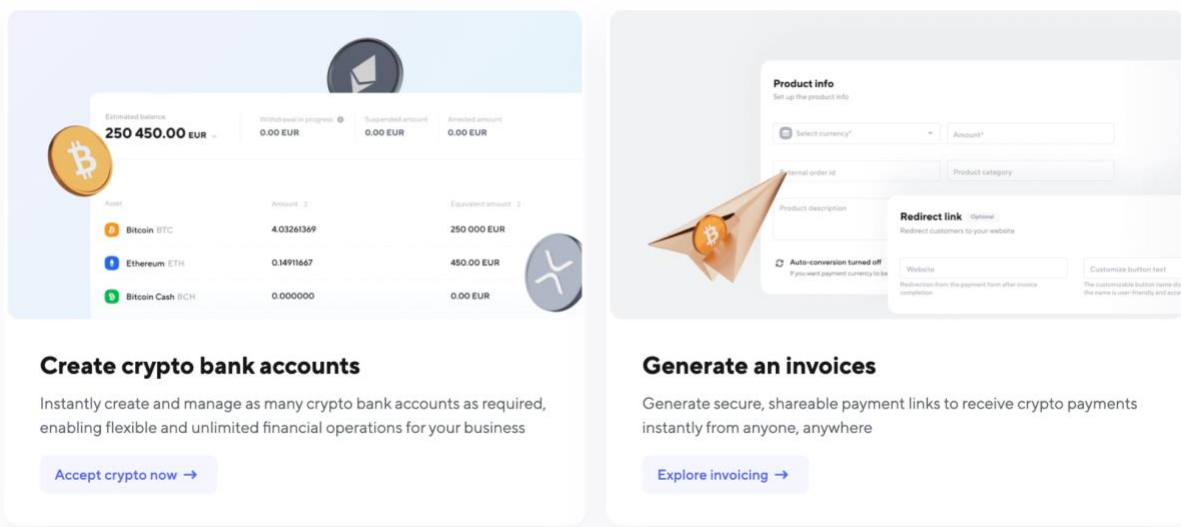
Estimated balance
250 450.00 EUR

Withdrawal in progress
0.00 EUR

Suspended amount
0.00 EUR

Arrested amount
0.00 EUR

| Asset | Amount | Equivalent amount |
|---|---|---|
| Bitcoin BTC | 4.03261369 | 250 000 EUR |
| Ethereum ETH | 0.14911667 | 450.00 EUR |
| Bitcoin Cash BCH | 0.000000 | 0.00 EUR |

Create crypto bank accounts

Instantly create and manage as many crypto bank accounts as required, enabling flexible and unlimited financial operations for your business

Accept crypto now →

Product info
Set up the product info

Select currency*
Amount*
External order id
Product category
Product description

Auto-conversion turned off
If you want payment currency to be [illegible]

Redirect link Optional
Redirect customers to your website

Website
Redirection from the payment form after invoice completion

Customize button text
The customizable button name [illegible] the name is user-friendly and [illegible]

Generate an invoices

Generate secure, shareable payment links to receive crypto payments instantly from anyone, anywhere

Explore invoicing →